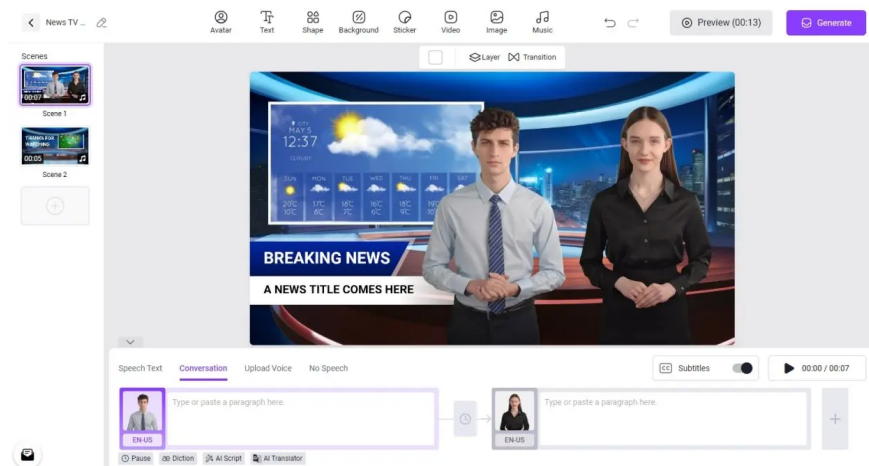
News TV ...

Avatar Text Shape Background Sticker Video Image Music

Preview (00:13) Generate

Scenes

00:07
Scene 1

THANKS FOR WATCHING
00:05
Scene 2

Layer Transition

CITY
MAY 5
12:37
CLOUDY

SUN MON TUE WED THU FRI SAT
20°C 17°C 18°C 16°C 16°C 19°C
10°C 6°C 7°C 6°C 9°C 10°C

BREAKING NEWS
A NEWS TITLE COMES HERE

Speech Text Conversation Upload Voice No Speech

Subtitles 00:00 / 00:07

Type or paste a paragraph here.
EN-US

Type or paste a paragraph here.
EN-US

Pause Diction AI Script AI Translator